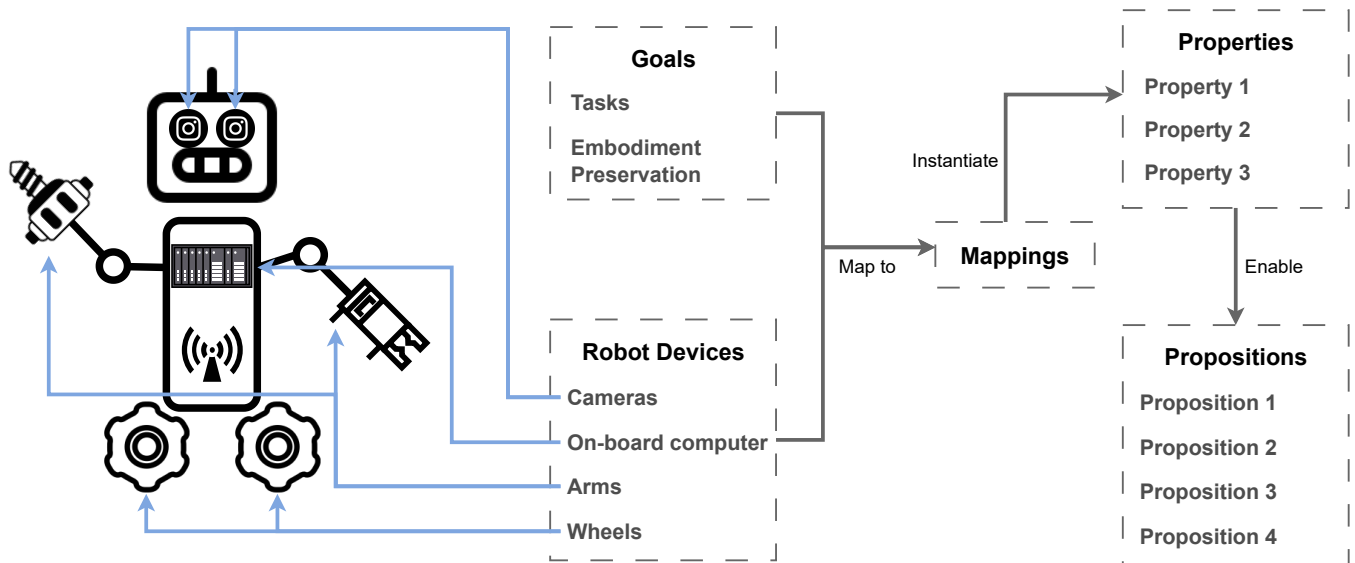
Goals

Tasks

Embodiment Preservation

Robot Devices

Cameras

On-board computer

Arms

Wheels

Map to

Mappings

Instantiate

Properties

Property 1

Property 2

Property 3

Enable

Propositions

Proposition 1

Proposition 2

Proposition 3

Proposition 4